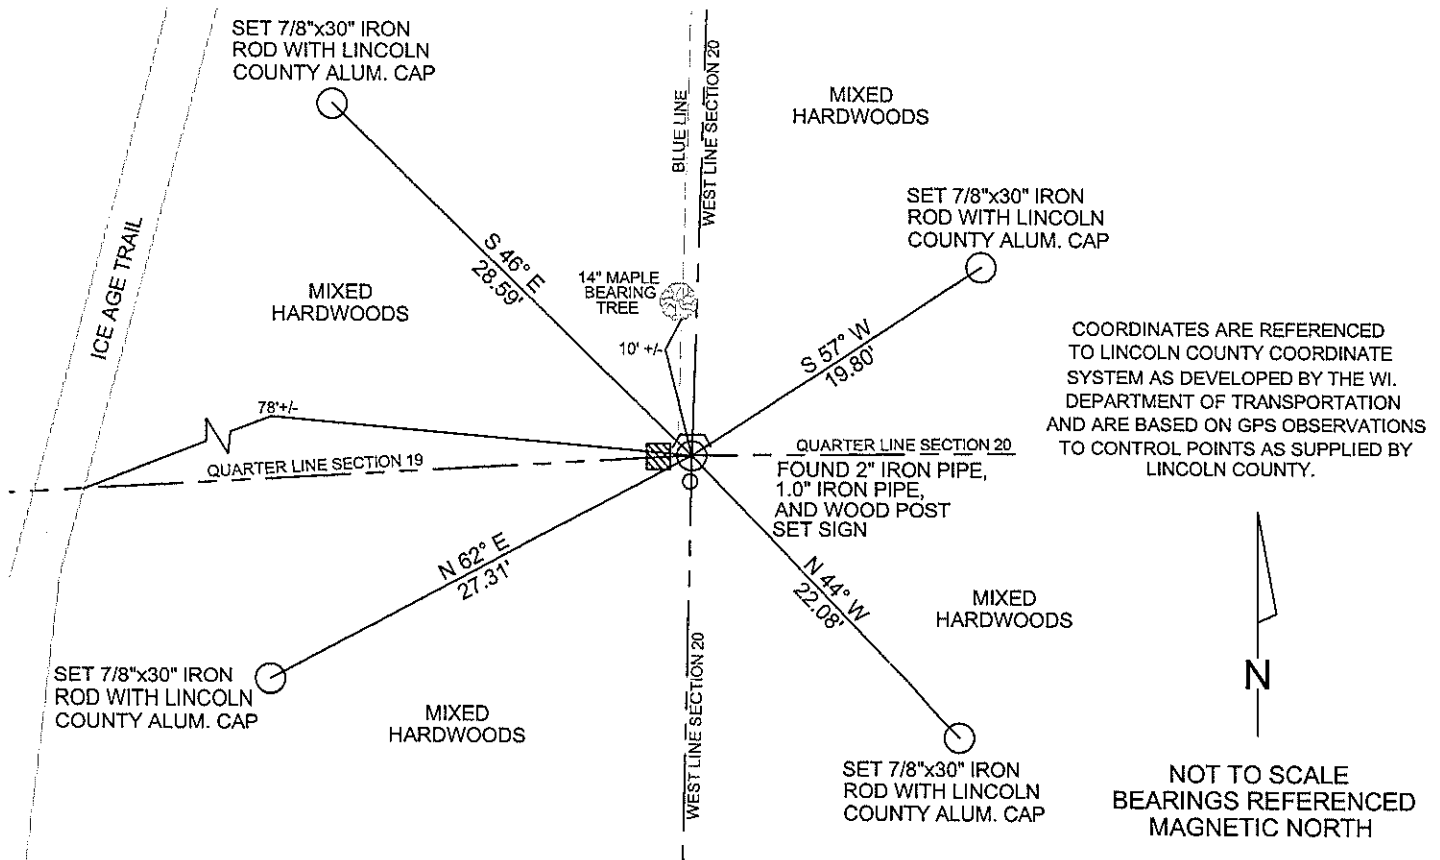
SET 7/8"x30" IRON ROD WITH LINCOLN COUNTY ALUM. CAP

BLUE LINE

WEST LINE SECTION 20

MIXED HARDWOODS

SET 7/8"x30" IRON ROD WITH LINCOLN COUNTY ALUM. CAP

ICE AGE TRAIL

S 46° E
28.59'

14" MAPLE BEARING TREE

MIXED HARDWOODS

10' +/-

S 57° W
19.80'

COORDINATES ARE REFERENCED TO LINCOLN COUNTY COORDINATE SYSTEM AS DEVELOPED BY THE WI. DEPARTMENT OF TRANSPORTATION AND ARE BASED ON GPS OBSERVATIONS TO CONTROL POINTS AS SUPPLIED BY LINCOLN COUNTY.

78'+/-

QUARTER LINE SECTION 20

QUARTER LINE SECTION 19

FOUND 2" IRON PIPE, 1.0" IRON PIPE, AND WOOD POST SET SIGN

N 62° E
27.31'

N 44° W
22.08'

MIXED HARDWOODS

N

SET 7/8"x30" IRON ROD WITH LINCOLN COUNTY ALUM. CAP

MIXED HARDWOODS

WEST LINE SECTION 20

SET 7/8"x30" IRON ROD WITH LINCOLN COUNTY ALUM. CAP

NOT TO SCALE
BEARINGS REFERENCED
MAGNETIC NORTH